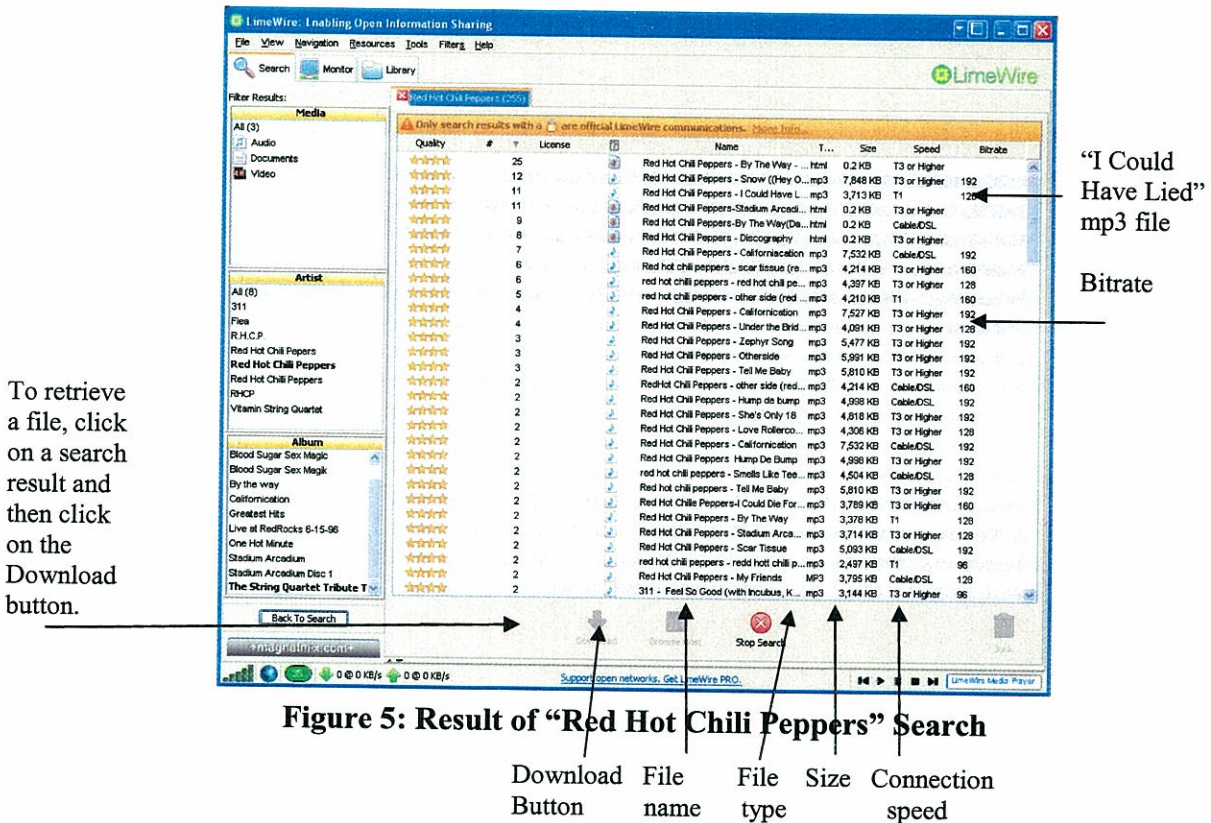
LimeWire: Enabling Open Information Sharing

File View Navigation Resources Tools Filters Help

Search Monitor Library

LimeWire

Filter Results:

Red Hot Chili Peppers (255)

Only search results with a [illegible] are official LimeWire communications. More Info...

| Media |
|---|
| All (3) |
| Audio |
| Documents |
| Video |

| Artist |
|---|
| All (8) |
| 311 |
| Flea |
| R.H.C.P |
| Red Hot Chili Pepers |
| Red Hot Chili Peppers |
| Red Hot Chilli Peppers |
| RHCP |
| Vitamin String Quartet |

| Album |
|---|
| Blood Sugar Sex Magic |
| Blood Sugar Sex Magik |
| By the way |
| Californication |
| Greatest Hits |
| Live at RedRocks 6-15-96 |
| One Hot Minute |
| Stadium Arcadium |
| Stadium Arcadium Disc 1 |
| The String Quartet Tribute T |

| Quality | # | License | Name | T... | Size | Speed | Bitrate |
|---|---|---|---|---|---|---|---|
| | 25 | | Red Hot Chili Peppers - By The Way - ... | html | 0.2 KB | T3 or Higher | |
| | 12 | | Red Hot Chili Peppers - Snow ((Hey O... | mp3 | 7,848 KB | T3 or Higher | 192 |
| | 11 | | Red Hot Chili Peppers - I Could Have L... | mp3 | 3,713 KB | T1 | 128 |
| | 11 | | Red Hot Chili Peppers-Stadium Arcadi... | html | 0.2 KB | T3 or Higher | |
| | 9 | | Red Hot Chili Peppers-By The Way(De... | html | 0.2 KB | Cable/DSL | |
| | 8 | | Red Hot Chili Peppers - Discography | html | 0.2 KB | T3 or Higher | |
| | 7 | | Red Hot Chili Peppers - Californiacation | mp3 | 7,532 KB | Cable/DSL | 192 |
| | 6 | | Red hot chili peppers - scar tissue (re... | mp3 | 4,214 KB | T3 or Higher | 160 |
| | 6 | | red hot chili peppers - red hot chili pe... | mp3 | 4,397 KB | T3 or Higher | 128 |
| | 5 | | red hot chili peppers - other side (red ... | mp3 | 4,210 KB | T1 | 160 |
| | 4 | | Red Hot Chili Peppers - Californication | mp3 | 7,527 KB | T3 or Higher | 192 |
| | 4 | | Red Hot Chili Peppers - Under the Brid... | mp3 | 4,091 KB | T3 or Higher | 128 |
| | 3 | | Red Hot Chili Peppers - Zephyr Song | mp3 | 5,477 KB | T3 or Higher | 192 |
| | 3 | | Red Hot Chili Peppers - Otherside | mp3 | 5,991 KB | T3 or Higher | 192 |
| | 3 | | Red Hot Chili Peppers - Tell Me Baby | mp3 | 5,810 KB | T3 or Higher | 192 |
| | 2 | | RedHot Chili Peppers - other side (red... | mp3 | 4,214 KB | Cable/DSL | 160 |
| | 2 | | Red Hot Chili Peppers - Hump de bump | mp3 | 4,998 KB | Cable/DSL | 192 |
| | 2 | | Red Hot Chili Peppers - She's Only 18 | mp3 | 4,818 KB | T3 or Higher | 192 |
| | 2 | | Red Hot Chili Peppers - Love Rollerco... | mp3 | 4,306 KB | T3 or Higher | 128 |
| | 2 | | Red Hot Chili Peppers - Californication | mp3 | 7,532 KB | Cable/DSL | 192 |
| | 2 | | Red Hot Chili Peppers Hump De Bump | mp3 | 4,998 KB | T3 or Higher | 192 |
| | 2 | | red hot chili peppers - Smells Like Tee... | mp3 | 4,504 KB | Cable/DSL | 128 |
| | 2 | | Red hot chili peppers - Tell Me Baby | mp3 | 5,810 KB | T3 or Higher | 192 |
| | 2 | | Red Hot Chilie Peppers-I Could Die For... | mp3 | 3,789 KB | T3 or Higher | 160 |
| | 2 | | Red Hot Chili Peppers - By The Way | mp3 | 3,378 KB | T1 | 128 |
| | 2 | | Red Hot Chili Peppers - Stadium Arca... | mp3 | 3,714 KB | T3 or Higher | 128 |
| | 2 | | Red Hot Chili Peppers - Scar Tissue | mp3 | 5,093 KB | Cable/DSL | 192 |
| | 2 | | red hot chili peppers - redd hott chili p... | mp3 | 2,497 KB | T1 | 96 |
| | 2 | | Red Hot Chili Peppers - My Friends | MP3 | 3,795 KB | Cable/DSL | 128 |
| | 2 | | 311 - Feel So Good (with Incubus, K... | mp3 | 3,144 KB | T3 or Higher | 96 |

Back To Search

+magnetmix.com+

Download Browse Host Stop Search Junk

0 @ 0 KB/s 0 @ 0 KB/s

Support open networks. Get LimeWire PRO.

LimeWire Media Player

"I Could Have Lied" mp3 file

Bitrate

To retrieve a file, click on a search result and then click on the Download button.

Figure 5: Result of "Red Hot Chili Peppers" Search

Download Button

File name

File type

Size

Connection speed